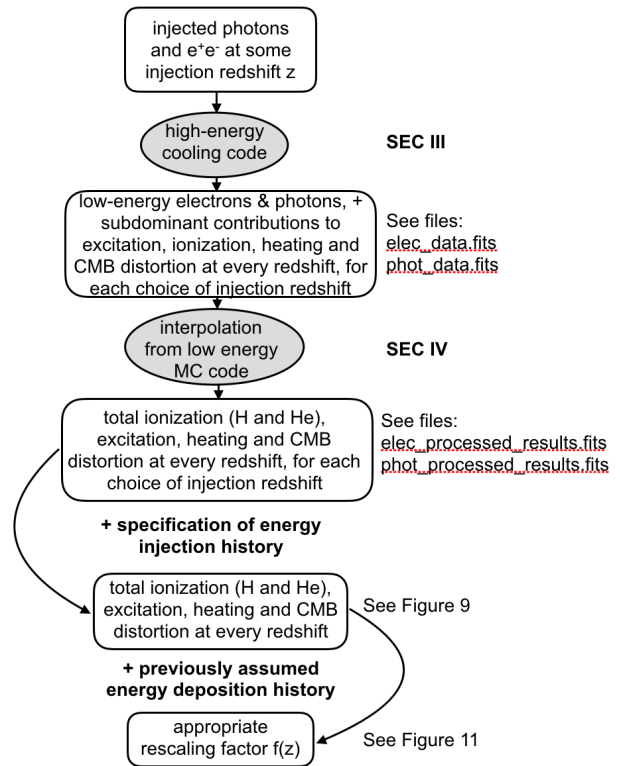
injected photons and $e^+e^-$ at some injection redshift z

high-energy cooling code

SEC III

low-energy electrons & photons, + subdominant contributions to excitation, ionization, heating and CMB distortion at every redshift, for each choice of injection redshift

See files:
elec_data.fits
phot_data.fits

interpolation from low energy MC code

SEC IV

total ionization (H and He), excitation, heating and CMB distortion at every redshift, for each choice of injection redshift

See files:
elec_processed_results.fits
phot_processed_results.fits

+ specification of energy injection history

total ionization (H and He), excitation, heating and CMB distortion at every redshift

See Figure 9

+ previously assumed energy deposition history

appropriate rescaling factor f(z)

See Figure 11